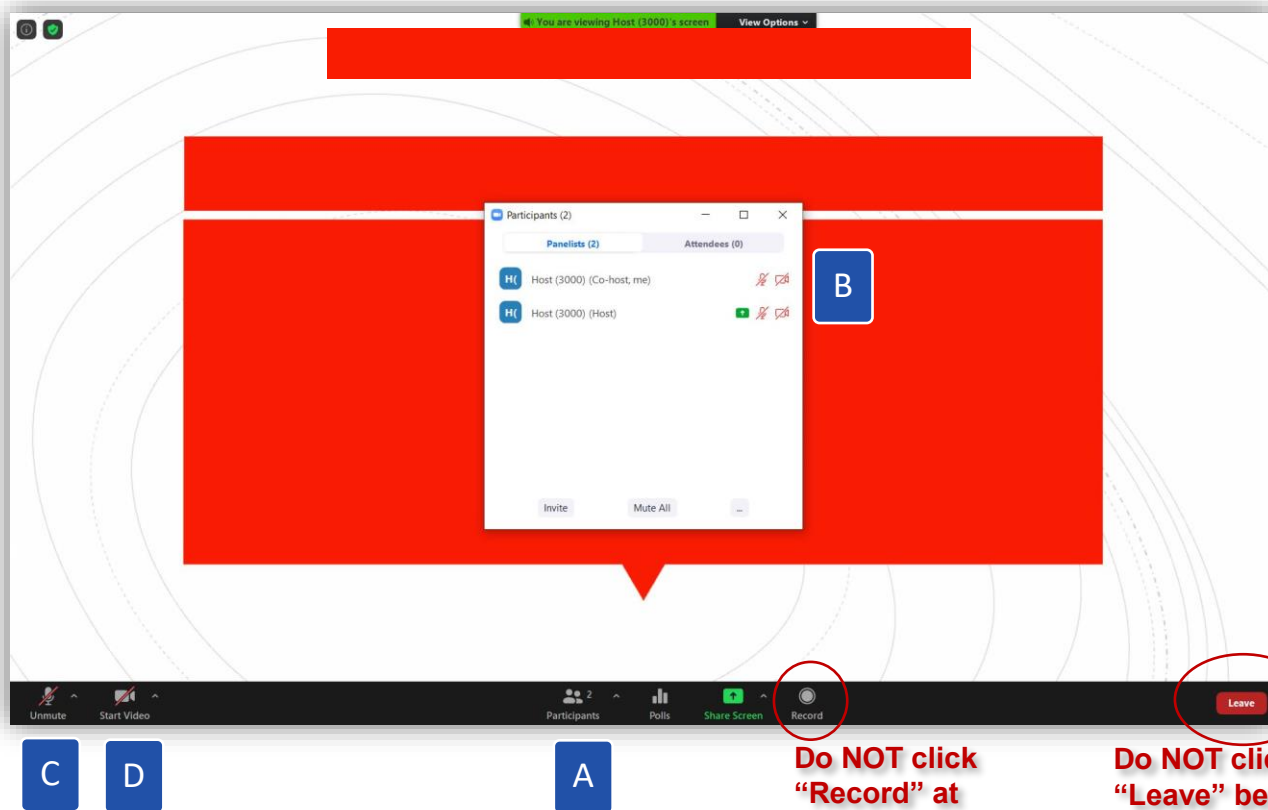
You are viewing Host (3000)'s screen View Options

Participants (2)

Panelists (2) Attendees (0)

H( Host (3000) (Co-host, me)

H( Host (3000) (Host)

Invite Mute All ...

B

Unmute Start Video

2 Participants Polls Share Screen Record

Leave

C D A

Do NOT click "Record" at

Do NOT cli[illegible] "Leave" be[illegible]